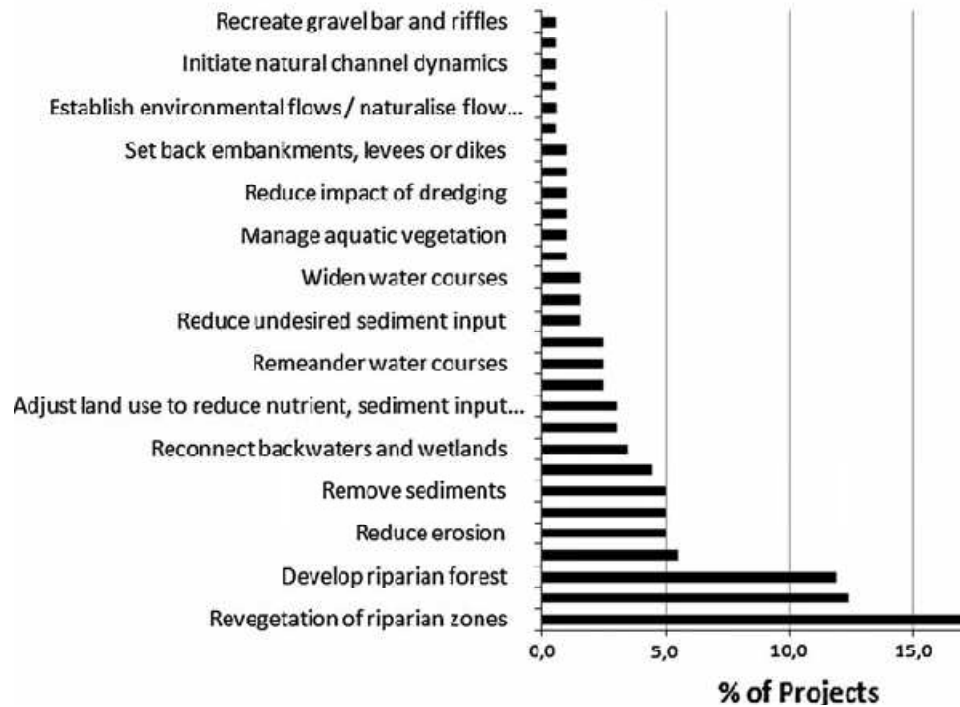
Recreate gravel bar and riffles
Initiate natural channel dynamics
Establish environmental flows / naturalise flow...
Set back embankments, levees or dikes
Reduce impact of dredging
Manage aquatic vegetation
Widen water courses
Reduce undesired sediment input
Remeander water courses
Adjust land use to reduce nutrient, sediment input...
Reconnect backwaters and wetlands
Remove sediments
Reduce erosion
Develop riparian forest
Revegetation of riparian zones

0,0
5,0
10,0
15,0

% of Projects